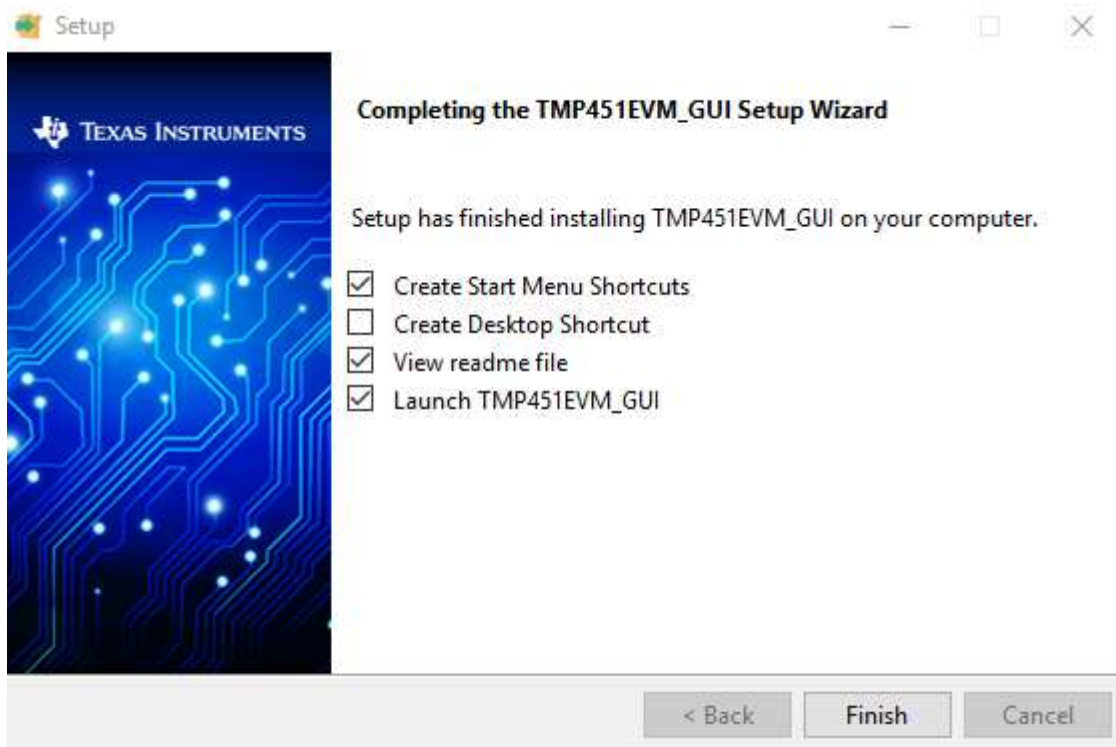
Setup

TEXAS INSTRUMENTS

Completing the TMP451EVM_GUI Setup Wizard

Setup has finished installing TMP451EVM_GUI on your computer.

☑ Create Start Menu Shortcuts
☐ Create Desktop Shortcut
☑ View readme file
☑ Launch TMP451EVM_GUI

< Back | Finish | Cancel